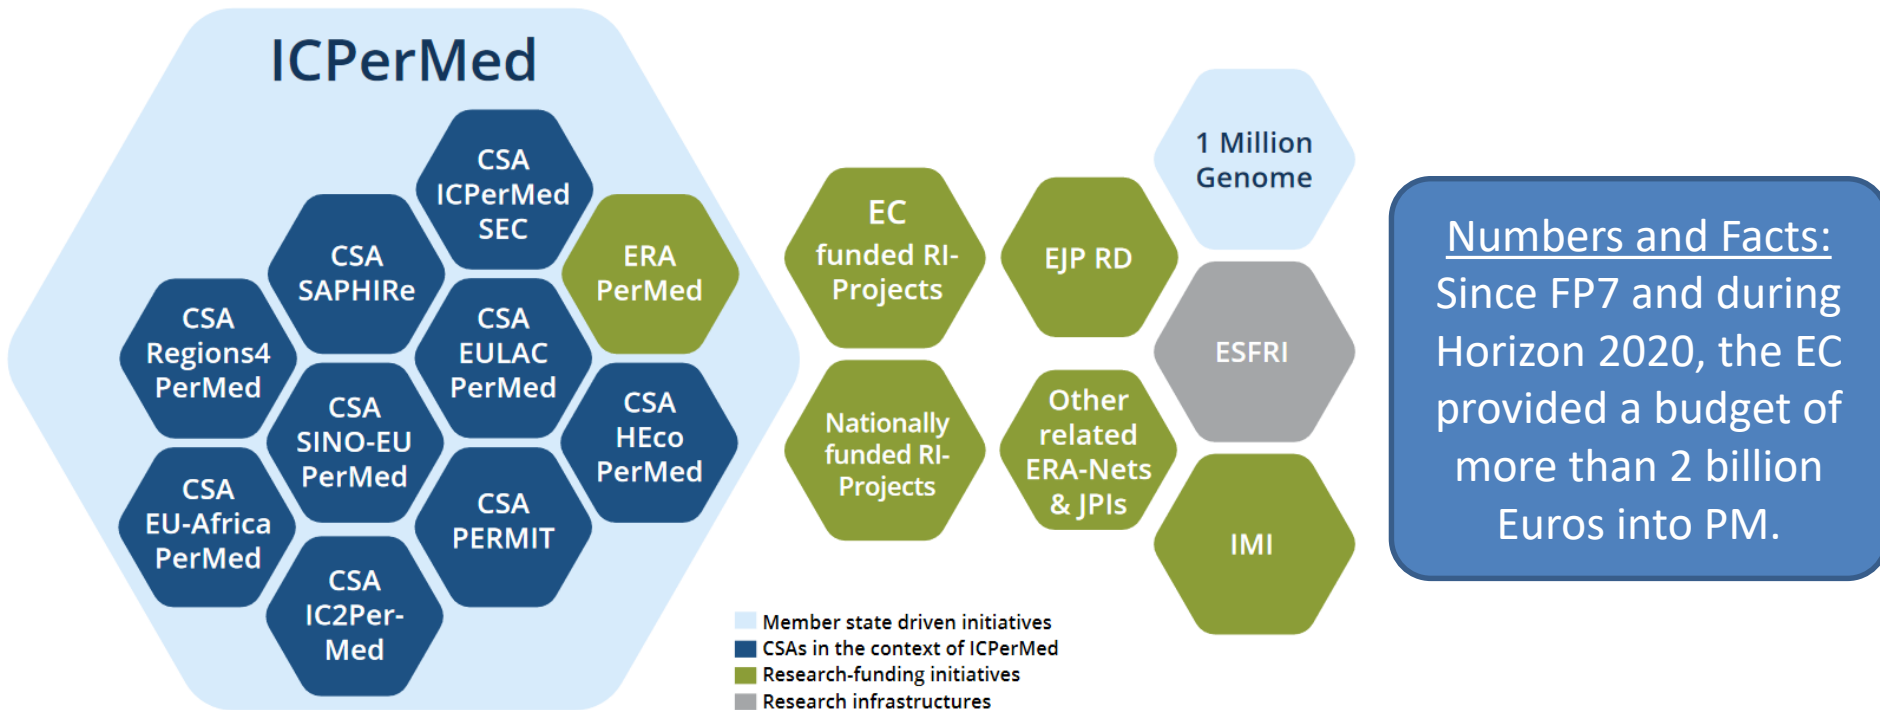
ICPerMed

CSA ICPerMed SEC

CSA SAPHIRe

ERA PerMed

CSA Regions4 PerMed

CSA EULAC PerMed

CSA SINO-EU PerMed

CSA HEco PerMed

CSA EU-Africa PerMed

CSA PERMIT

CSA IC2Per-Med

EC funded RI-Projects

EJP RD

1 Million Genome

ESFRI

Nationally funded RI-Projects

Other related ERA-Nets & JPIs

IMI

Member state driven initiatives
CSAs in the context of ICPerMed
Research-funding initiatives
Research infrastructures

Numbers and Facts:
Since FP7 and during Horizon 2020, the EC provided a budget of more than 2 billion Euros into PM.